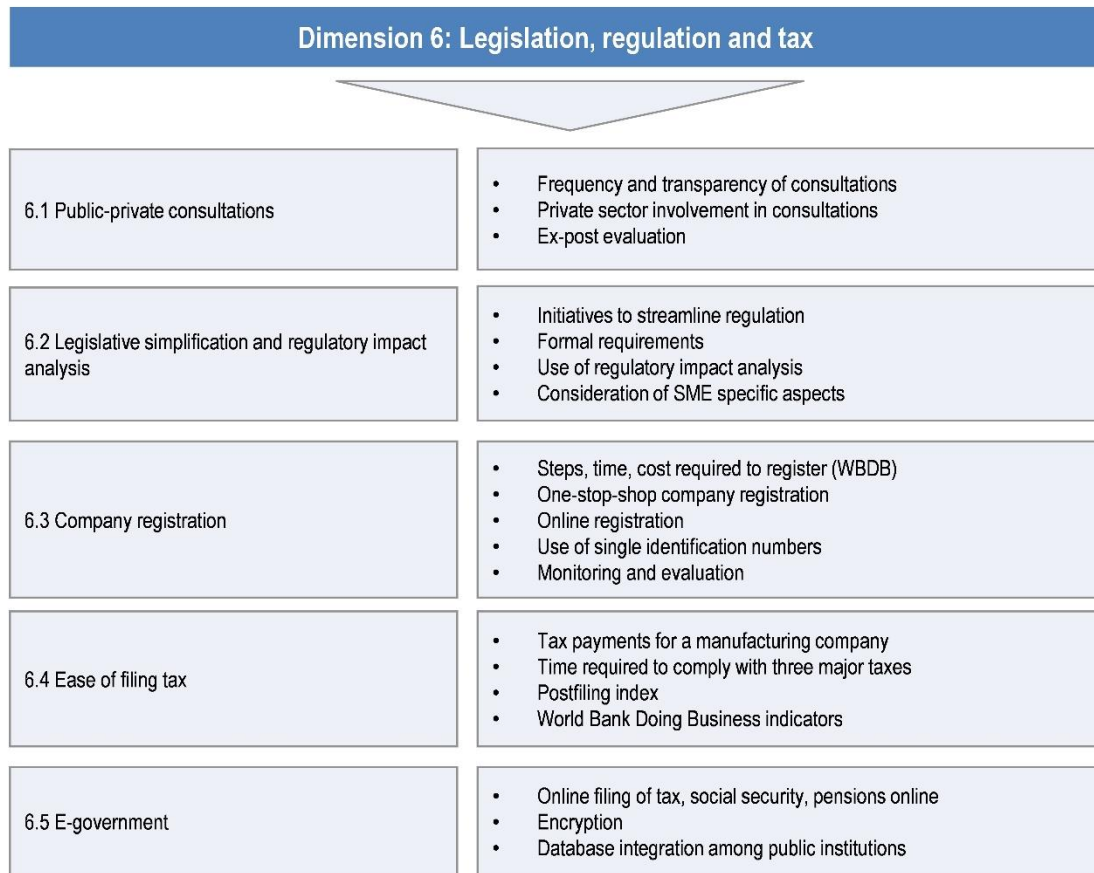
Dimension 6: Legislation, regulation and tax

6.1 Public-private consultations

- Frequency and transparency of consultations
- Private sector involvement in consultations
- Ex-post evaluation

6.2 Legislative simplification and regulatory impact analysis

- Initiatives to streamline regulation
- Formal requirements
- Use of regulatory impact analysis
- Consideration of SME specific aspects

6.3 Company registration

- Steps, time, cost required to register (WBDB)
- One-stop-shop company registration
- Online registration
- Use of single identification numbers
- Monitoring and evaluation

6.4 Ease of filing tax

- Tax payments for a manufacturing company
- Time required to comply with three major taxes
- Postfiling index
- World Bank Doing Business indicators

6.5 E-government

- Online filing of tax, social security, pensions online
- Encryption
- Database integration among public institutions